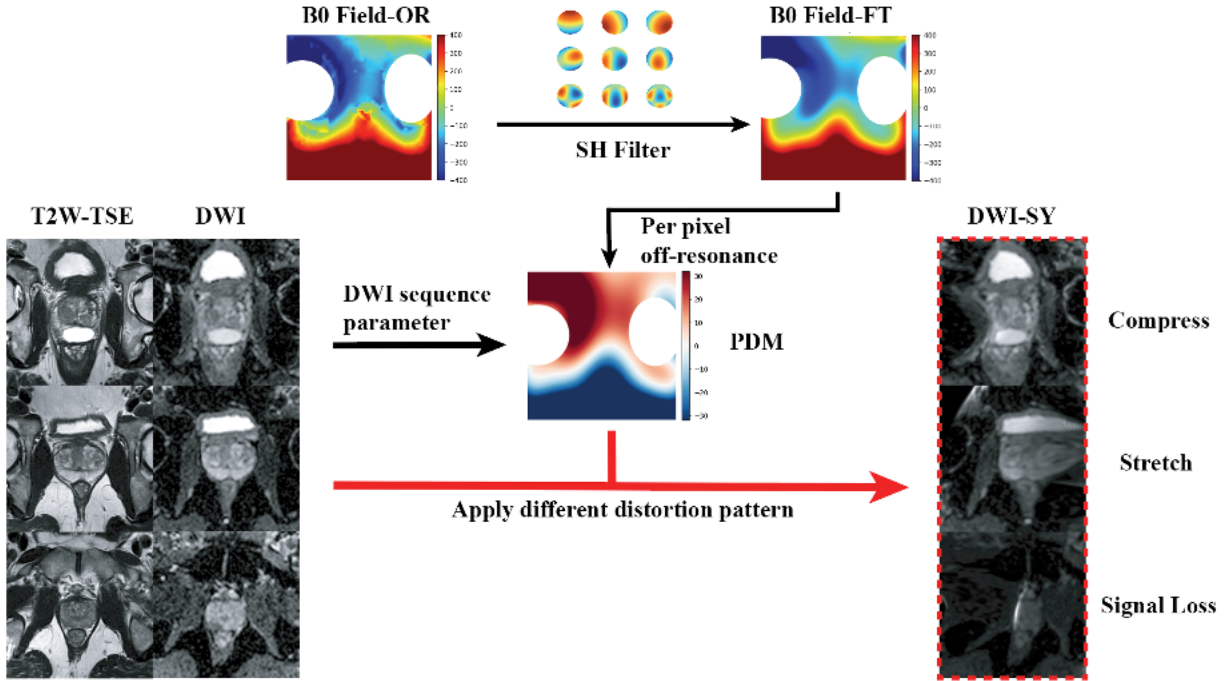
B0 Field-OR

400
300
200
100
0
−100
−200
−300
−400

SH Filter

B0 Field-FT

400
300
200
100
0
−100
−200
−300
−400

T2W-TSE

DWI

Per pixel off-resonance

DWI-SY

DWI sequence parameter

30
20
10
0
−10
−20
−30

PDM

Compress

Stretch

Apply different distortion pattern

Signal Loss